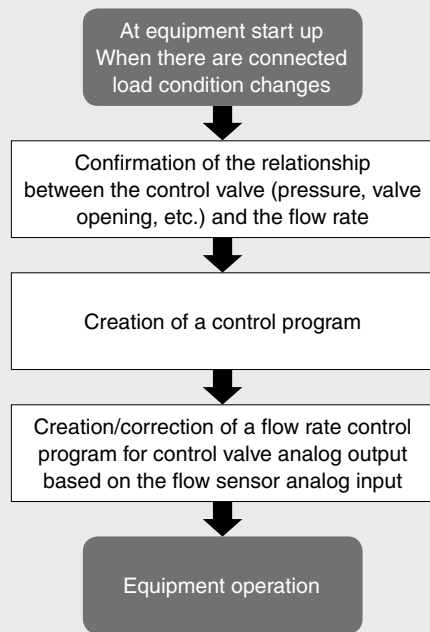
At equipment start up
When there are connected load condition changes

Confirmation of the relationship between the control valve (pressure, valve opening, etc.) and the flow rate

Creation of a control program

Creation/correction of a flow rate control program for control valve analog output based on the flow sensor analog input

Equipment operation